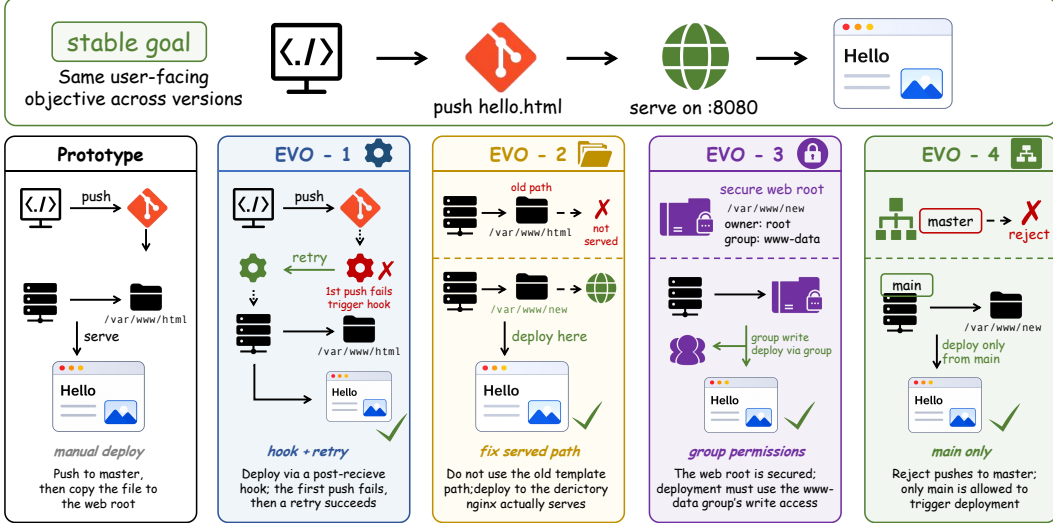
stable goal
Same user-facing objective across versions

push hello.html
serve on :8080
Hello

Prototype
push
serve
/var/www/html
Hello
manual deploy
Push to master, then copy the file to the web root

EVO - 1
push
retry
1st push fails trigger hook
/var/www/html
Hello
hook + retry
Deploy via a post-recieve hook; the first push fails, then a retry succeeds

EVO - 2
old path
/var/www/html
not served
/var/www/new
deploy here
Hello
fix served path
Do not use the old template path;deploy to the derictory nginx actually serves

EVO - 3
secure web root
/var/www/new
owner: root
group: www-data
group write
deploy via group
Hello
group permissions
The web root is secured; deployment must use the www-data group's write access

EVO - 4
master
reject
main
/var/www/new
deploy only from main
Hello
main only
Reject pushes to master; only main is allowed to trigger deployment